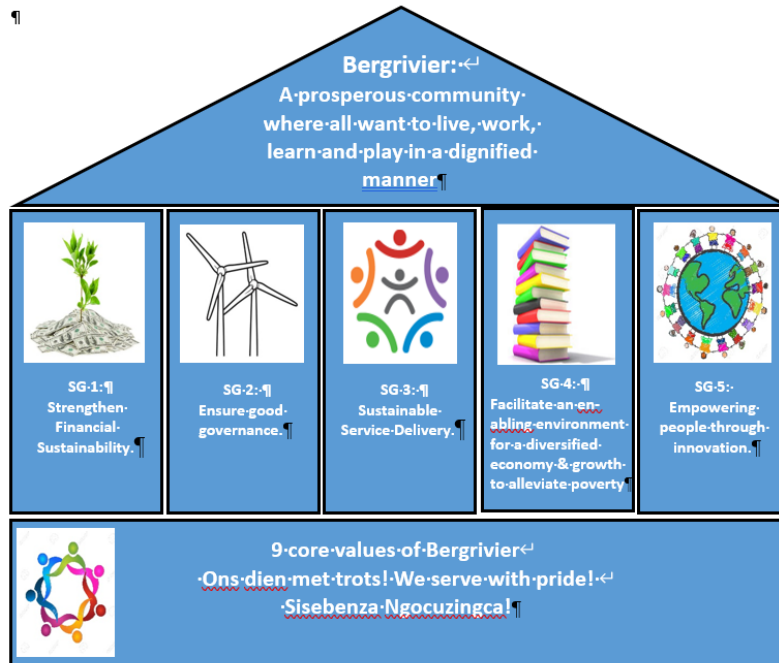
¶

Bergrivier:·↵
A·prosperous·community· where·all·want·to·live,·work,· learn·and·play·in·a·dignified· manner¶

SG·1:·¶
Strengthen· Financial· Sustainability.¶

SG·2:·¶
Ensure·good· governance.¶

SG·3:·¶
Sustainable· Service·Delivery.¶

SG·4:·¶
Facilitate·an·enabling·environment· for·a·diversified· economy·&·growth· to·alleviate·poverty¶

SG·5:·
Empowering· people·through· innovation.¶

9·core·values·of·Bergrivier↵
·Ons·dien·met·trots!·We·serve·with·pride!·↵
·Sisebenza·Ngocuzingca!¶